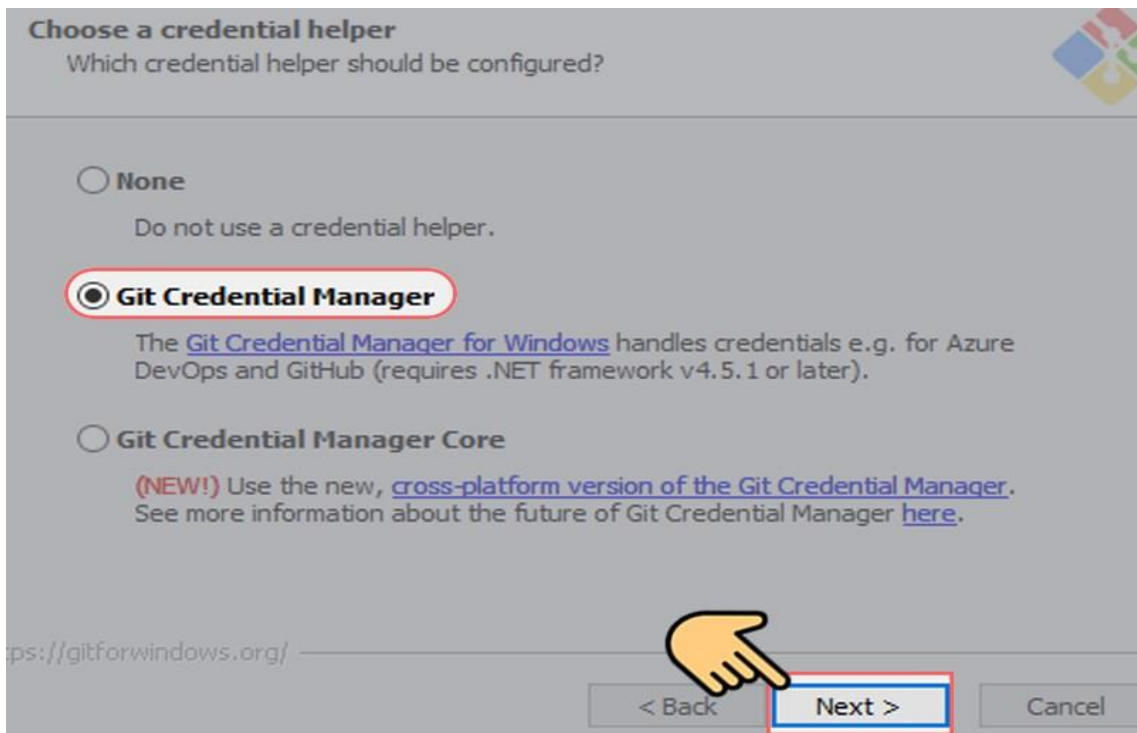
Choose a credential helper
Which credential helper should be configured?

None
Do not use a credential helper.

Git Credential Manager
The Git Credential Manager for Windows handles credentials e.g. for Azure DevOps and GitHub (requires .NET framework v4.5.1 or later).

Git Credential Manager Core
(NEW!) Use the new, cross-platform version of the Git Credential Manager. See more information about the future of Git Credential Manager here.

ps://gitforwindows.org/

< Back
Next >
Cancel